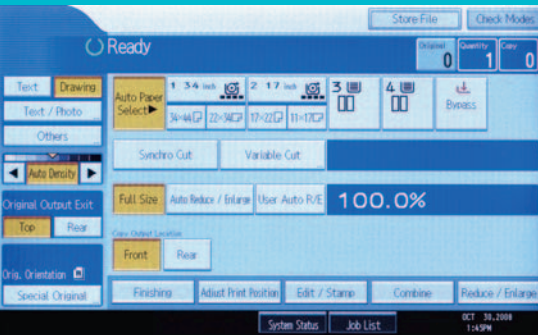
Store File
Check Modes
Ready
Original 0
Quantity 1
Copy 0
Text
Drawing
Text / Photo
Others
Auto Density
Original Output Exit
Top
Rear
Orig. Orientation
Special Original
Auto Paper Select▶
1 34 inch
2 17 inch
3
4
Bypass
34×44
22×34
17×22
11×17
Synchro Cut
Variable Cut
Full Size
Auto Reduce / Enlarge
User Auto R/E
100.0%
Copy Output Location
Front
Rear
Finishing
Adjust Print Position
Edit / Stamp
Combine
Reduce / Enlarge
System Status
Job List
OCT 30,2008
1:45PM